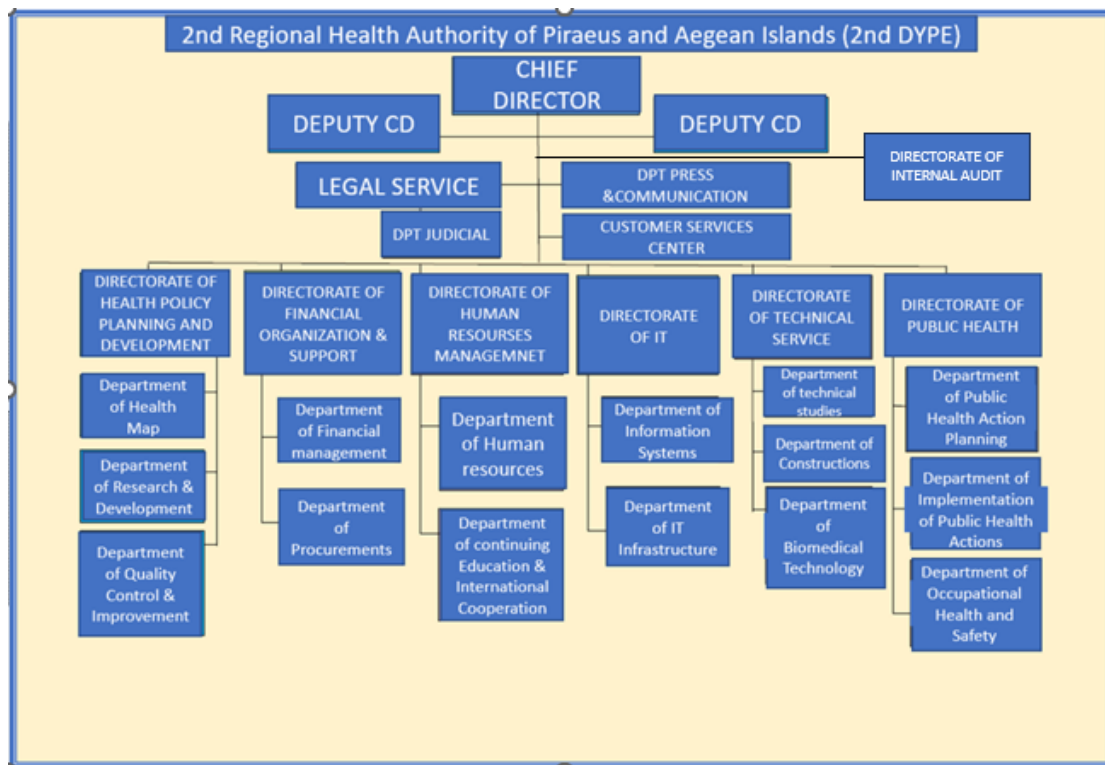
2nd Regional Health Authority of Piraeus and Aegean Islands (2nd DYPE)

CHIEF DIRECTOR

DEPUTY CD

DEPUTY CD

DIRECTORATE OF INTERNAL AUDIT

LEGAL SERVICE

DPT PRESS &COMMUNICATION

DPT JUDICIAL

CUSTOMER SERVICES CENTER

DIRECTORATE OF HEALTH POLICY PLANNING AND DEVELOPMENT

Department of Health Map

Department of Research & Development

Department of Quality Control & Improvement

DIRECTORATE OF FINANCIAL ORGANIZATION & SUPPORT

Department of Financial management

Department of Procurements

DIRECTORATE OF HUMAN RESOURSES MANAGEMNET

Department of Human resources

Department of continuing Education & International Cooperation

DIRECTORATE OF IT

Department of Information Systems

Department of IT Infrastructure

DIRECTORATE OF TECHNICAL SERVICE

Department of technical studies

Department of Constructions

Department of Biomedical Technology

DIRECTORATE OF PUBLIC HEALTH

Department of Public Health Action Planning

Department of Implementation of Public Health Actions

Department of Occupational Health and Safety